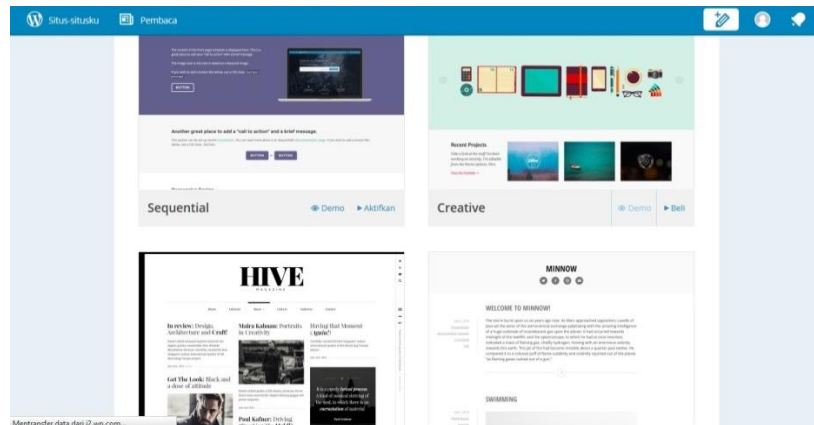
Situs-situsku Pembaca

Another great place to add a "call to action" and a brief message.

BUTTON BUTTON

Recent Projects

Sequential Demo Aktifkan

Creative Demo Beli

HIVE
MAGAZINE

In review: Design, Architecture and Craft

Maira Kalman: Portraits in Creativity

Get The Look: Black and a dear of all kinds

Paul Kafka: Driving

MINNOW

WELCOME TO MINNOW!

SWIMMING

Mentransfer data dari i2.wp.com...